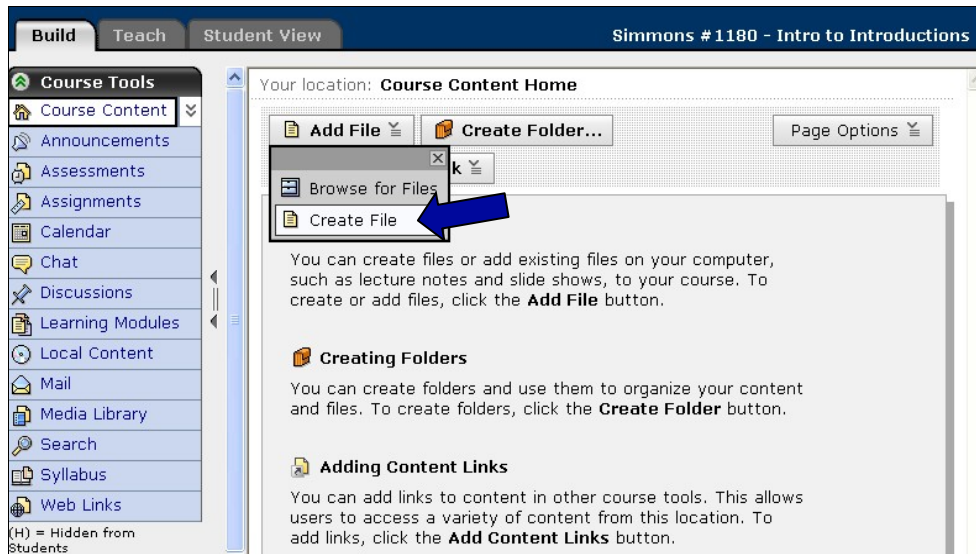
Build Teach Student View

Simmons #1180 - Intro to Introductions

Course Tools

Course Content

Announcements

Assessments

Assignments

Calendar

Chat

Discussions

Learning Modules

Local Content

Mail

Media Library

Search

Syllabus

Web Links

(H) = Hidden from Students

Your location: Course Content Home

Add File

Create Folder...

Page Options

k

Browse for Files

Create File

You can create files or add existing files on your computer, such as lecture notes and slide shows, to your course. To create or add files, click the Add File button.

Creating Folders

You can create folders and use them to organize your content and files. To create folders, click the Create Folder button.

Adding Content Links

You can add links to content in other course tools. This allows users to access a variety of content from this location. To add links, click the Add Content Links button.